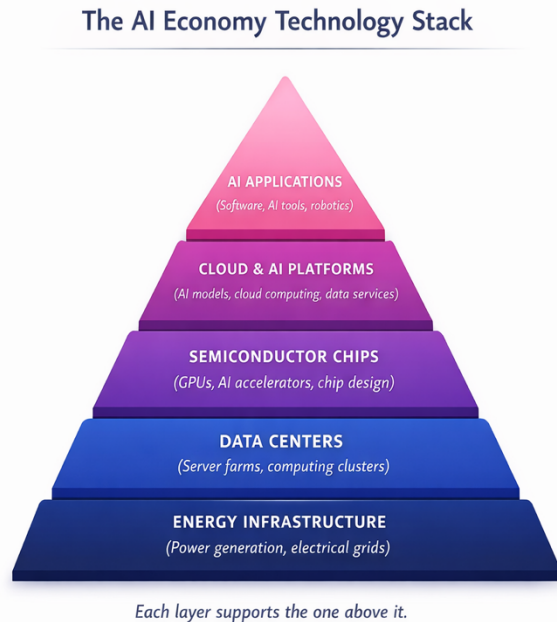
The AI Economy Technology Stack

AI APPLICATIONS
(Software, AI tools, robotics)

CLOUD & AI PLATFORMS
(AI models, cloud computing, data services)

SEMICONDUCTOR CHIPS
(GPUs, AI accelerators, chip design)

DATA CENTERS
(Server farms, computing clusters)

ENERGY INFRASTRUCTURE
(Power generation, electrical grids)

Each layer supports the one above it.